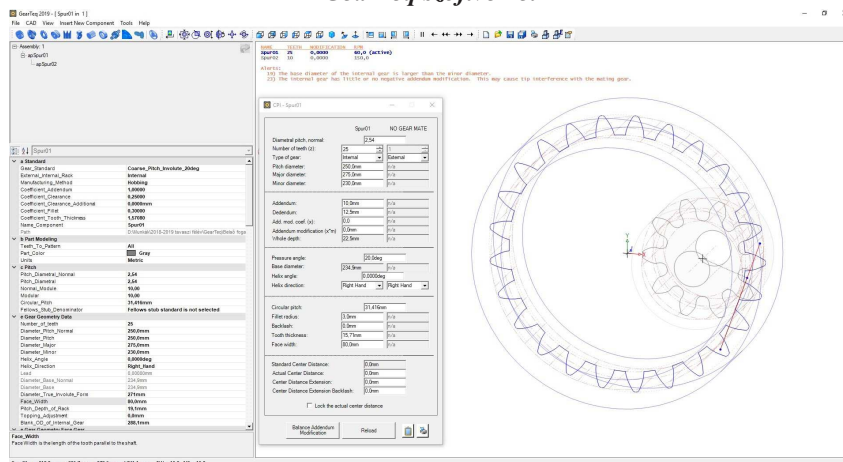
Gear Info

GearTeq 2019 - [ Spur01 in 1 ]
File CAD View Insert New Component Tools Help

Assembly: 1
apSpur01
apSpur02

Spur01

a Standard
| Gear_Standard | Coarse_Pitch_Involute_20deg |
|---|---|
| External_Internal_Rack | Internal |
| Manufacturing_Method | Hobbing |
| Coefficient_Addendum | 1,00000 |
| Coefficient_Clearance | 0,25000 |
| Coefficient_Clearance_Additional | 0,0000mm |
| Coefficient_Fillet | 0,30000 |
| Coefficient_Tooth_Thickness | 1,57080 |
| Name_Component | Spur01 |
| Path | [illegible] |

b Part Modeling
| Teeth_To_Pattern | All |
|---|---|
| Part_Color | Gray |
| Units | Metric |

c Pitch
| Pitch_Diametral_Normal | 2,54 |
|---|---|
| Pitch_Diametral | 2,54 |
| Normal_Module | 10,00 |
| Module | 10,00 |
| Circular_Pitch | 31,416mm |
| Fellows_Stub_Denominator | Fellows stub standard is not selected |

e Gear Geometry Data
| Number_of_teeth | 25 |
|---|---|
| Diameter_Pitch_Normal | 250,0mm |
| Diameter_Pitch | 250,0mm |
| Diameter_Major | 275,0mm |
| Diameter_Minor | 230,0mm |
| Helix_Angle | 0,0000deg |
| Helix_Direction | Right_Hand |
| Lead | 0,0000mm |
| Diameter_Base_Normal | 234,9mm |
| Diameter_Base | 234,9mm |
| Diameter_True_Involute_Form | 271mm |
| Face_Width | 80,0mm |
| Pitch_Depth_of_Rack | 19,1mm |
| Topping_Adjustment | 0,0mm |
| Blank_OD_of_Internal_Gear | 288,1mm |

Face_Width
Face Width is the length of the tooth parallel to the shaft.

NAME TEETH MODIFICATION D/OD
Spur01 25 0,0000 40,0 (active)
Spur02 10 0,0000 150,0

Alerts:
10) The base diameter of the internal gear is larger than the minor diameter.
22) The internal gear has little or no negative addendum modification. This may cause tip interference with the mating gear.

CPI - Spur01

Spur01 NO GEAR MATE
| Diametral pitch, normal: | 2.54 | |
|---|---|---|
| Number of teeth (z): | 25 | 1 |
| Type of gear: | Internal | External |
| Pitch diameter: | 250.0mm | n/a |
| Major diameter: | 275.0mm | n/a |
| Minor diameter: | 230.0mm | n/a |
| Addendum: | 10.0mm | n/a |
| Dedendum: | 12.5mm | n/a |
| Add. mod. coef. (x): | 0.0 | n/a |
| Addendum modification (x*m) | 0.0mm | n/a |
| Whole depth: | 22.5mm | n/a |
| Pressure angle: | 20.0deg | |
| Base diameter: | 234.9mm | n/a |
| Helix angle: | 0.0000deg | |
| Helix direction: | Right Hand | Right Hand |
| Circular pitch: | 31.416mm | |
| Fillet radius: | 3.0mm | n/a |
| Backlash: | 0.0mm | n/a |
| Tooth thickness: | 15.71mm | n/a |
| Face width: | 80.0mm | n/a |
| Standard Center Distance: | 0.0mm | |
| Actual Center Distance: | 0.0mm | |
| Center Distance Extension: | 0.0mm | |
| Center Distance Extension Backlash: | 0.0mm | |

Lock the actual center distance

Balance Addendum Modification
Reload